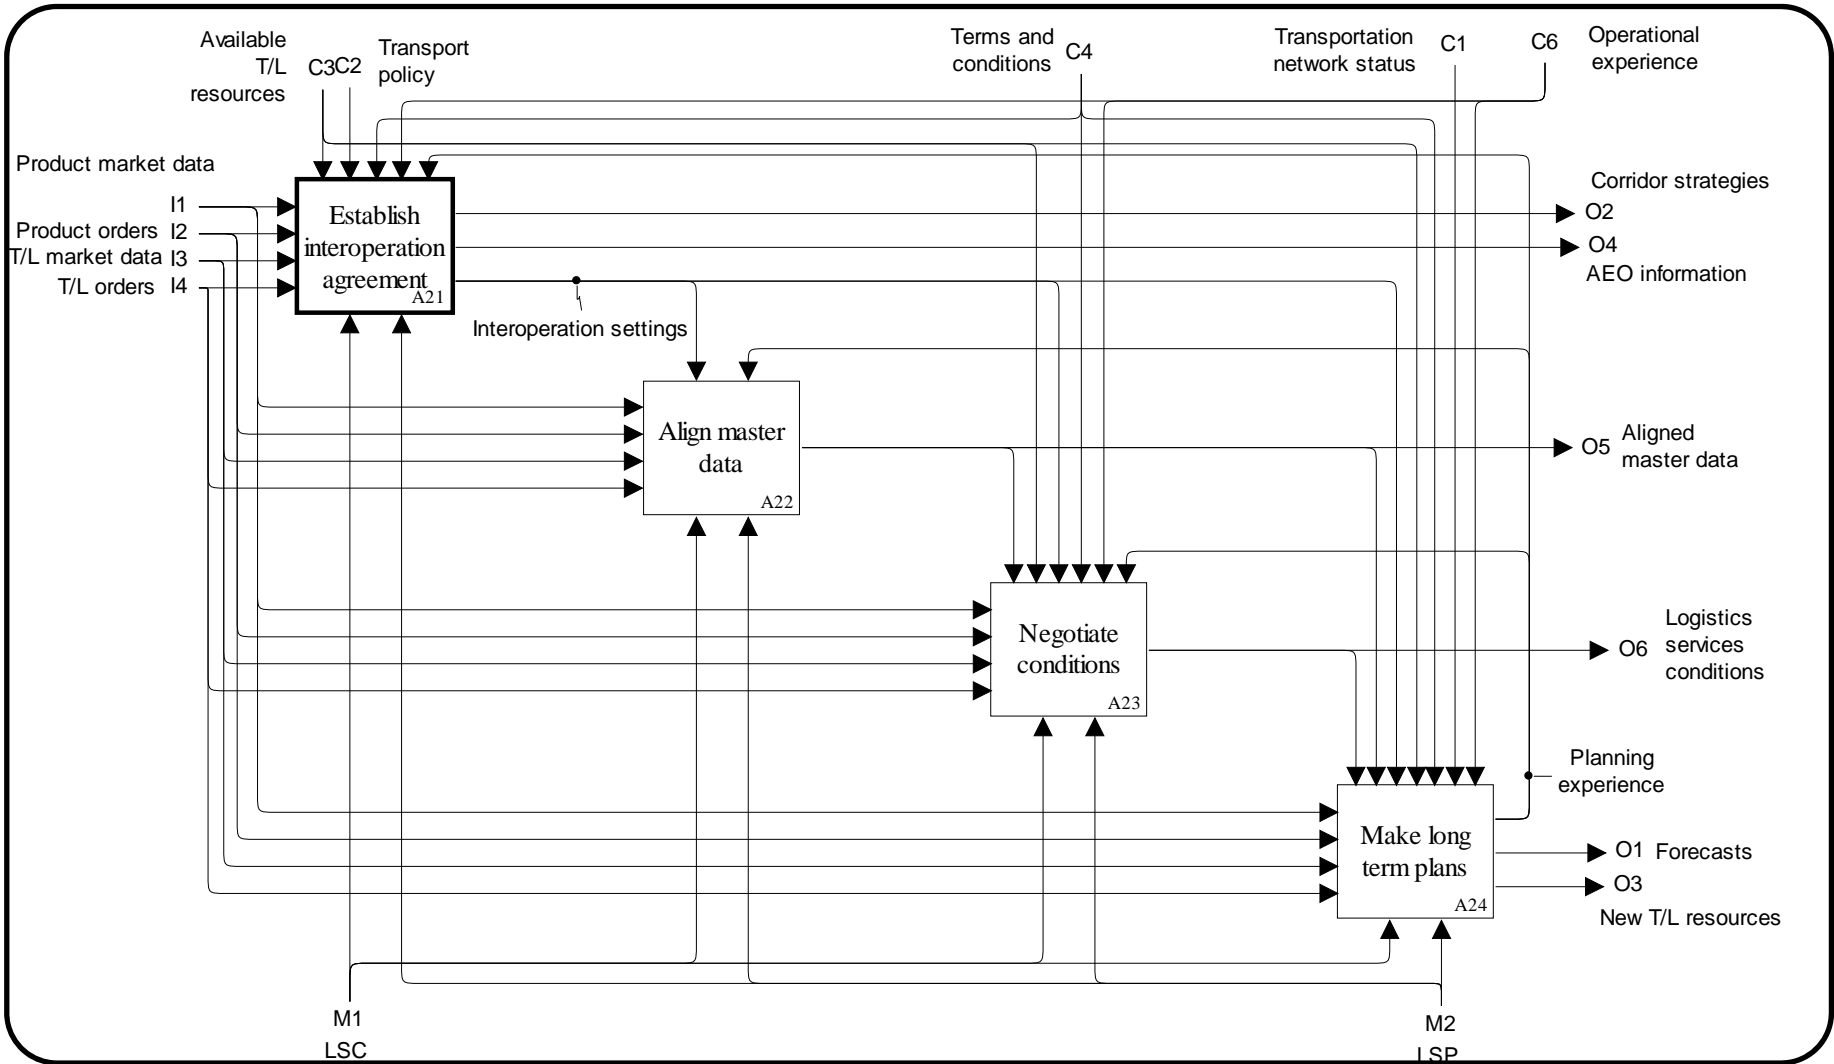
Available T/L resources
C3 C2
Transport policy
Terms and conditions
C4
Transportation network status
C1
C6
Operational experience

Product market data
I1
Product orders I2
T/L market data I3
T/L orders I4

Establish interoperation agreement
A21

Corridor strategies
O2
O4
AEO information

Interoperation settings

Align master data
A22

O5 Aligned master data

Negotiate conditions
A23

O6 Logistics services conditions

Planning experience

Make long term plans
A24

O1 Forecasts
O3
New T/L resources

M1
LSC
M2
LSP